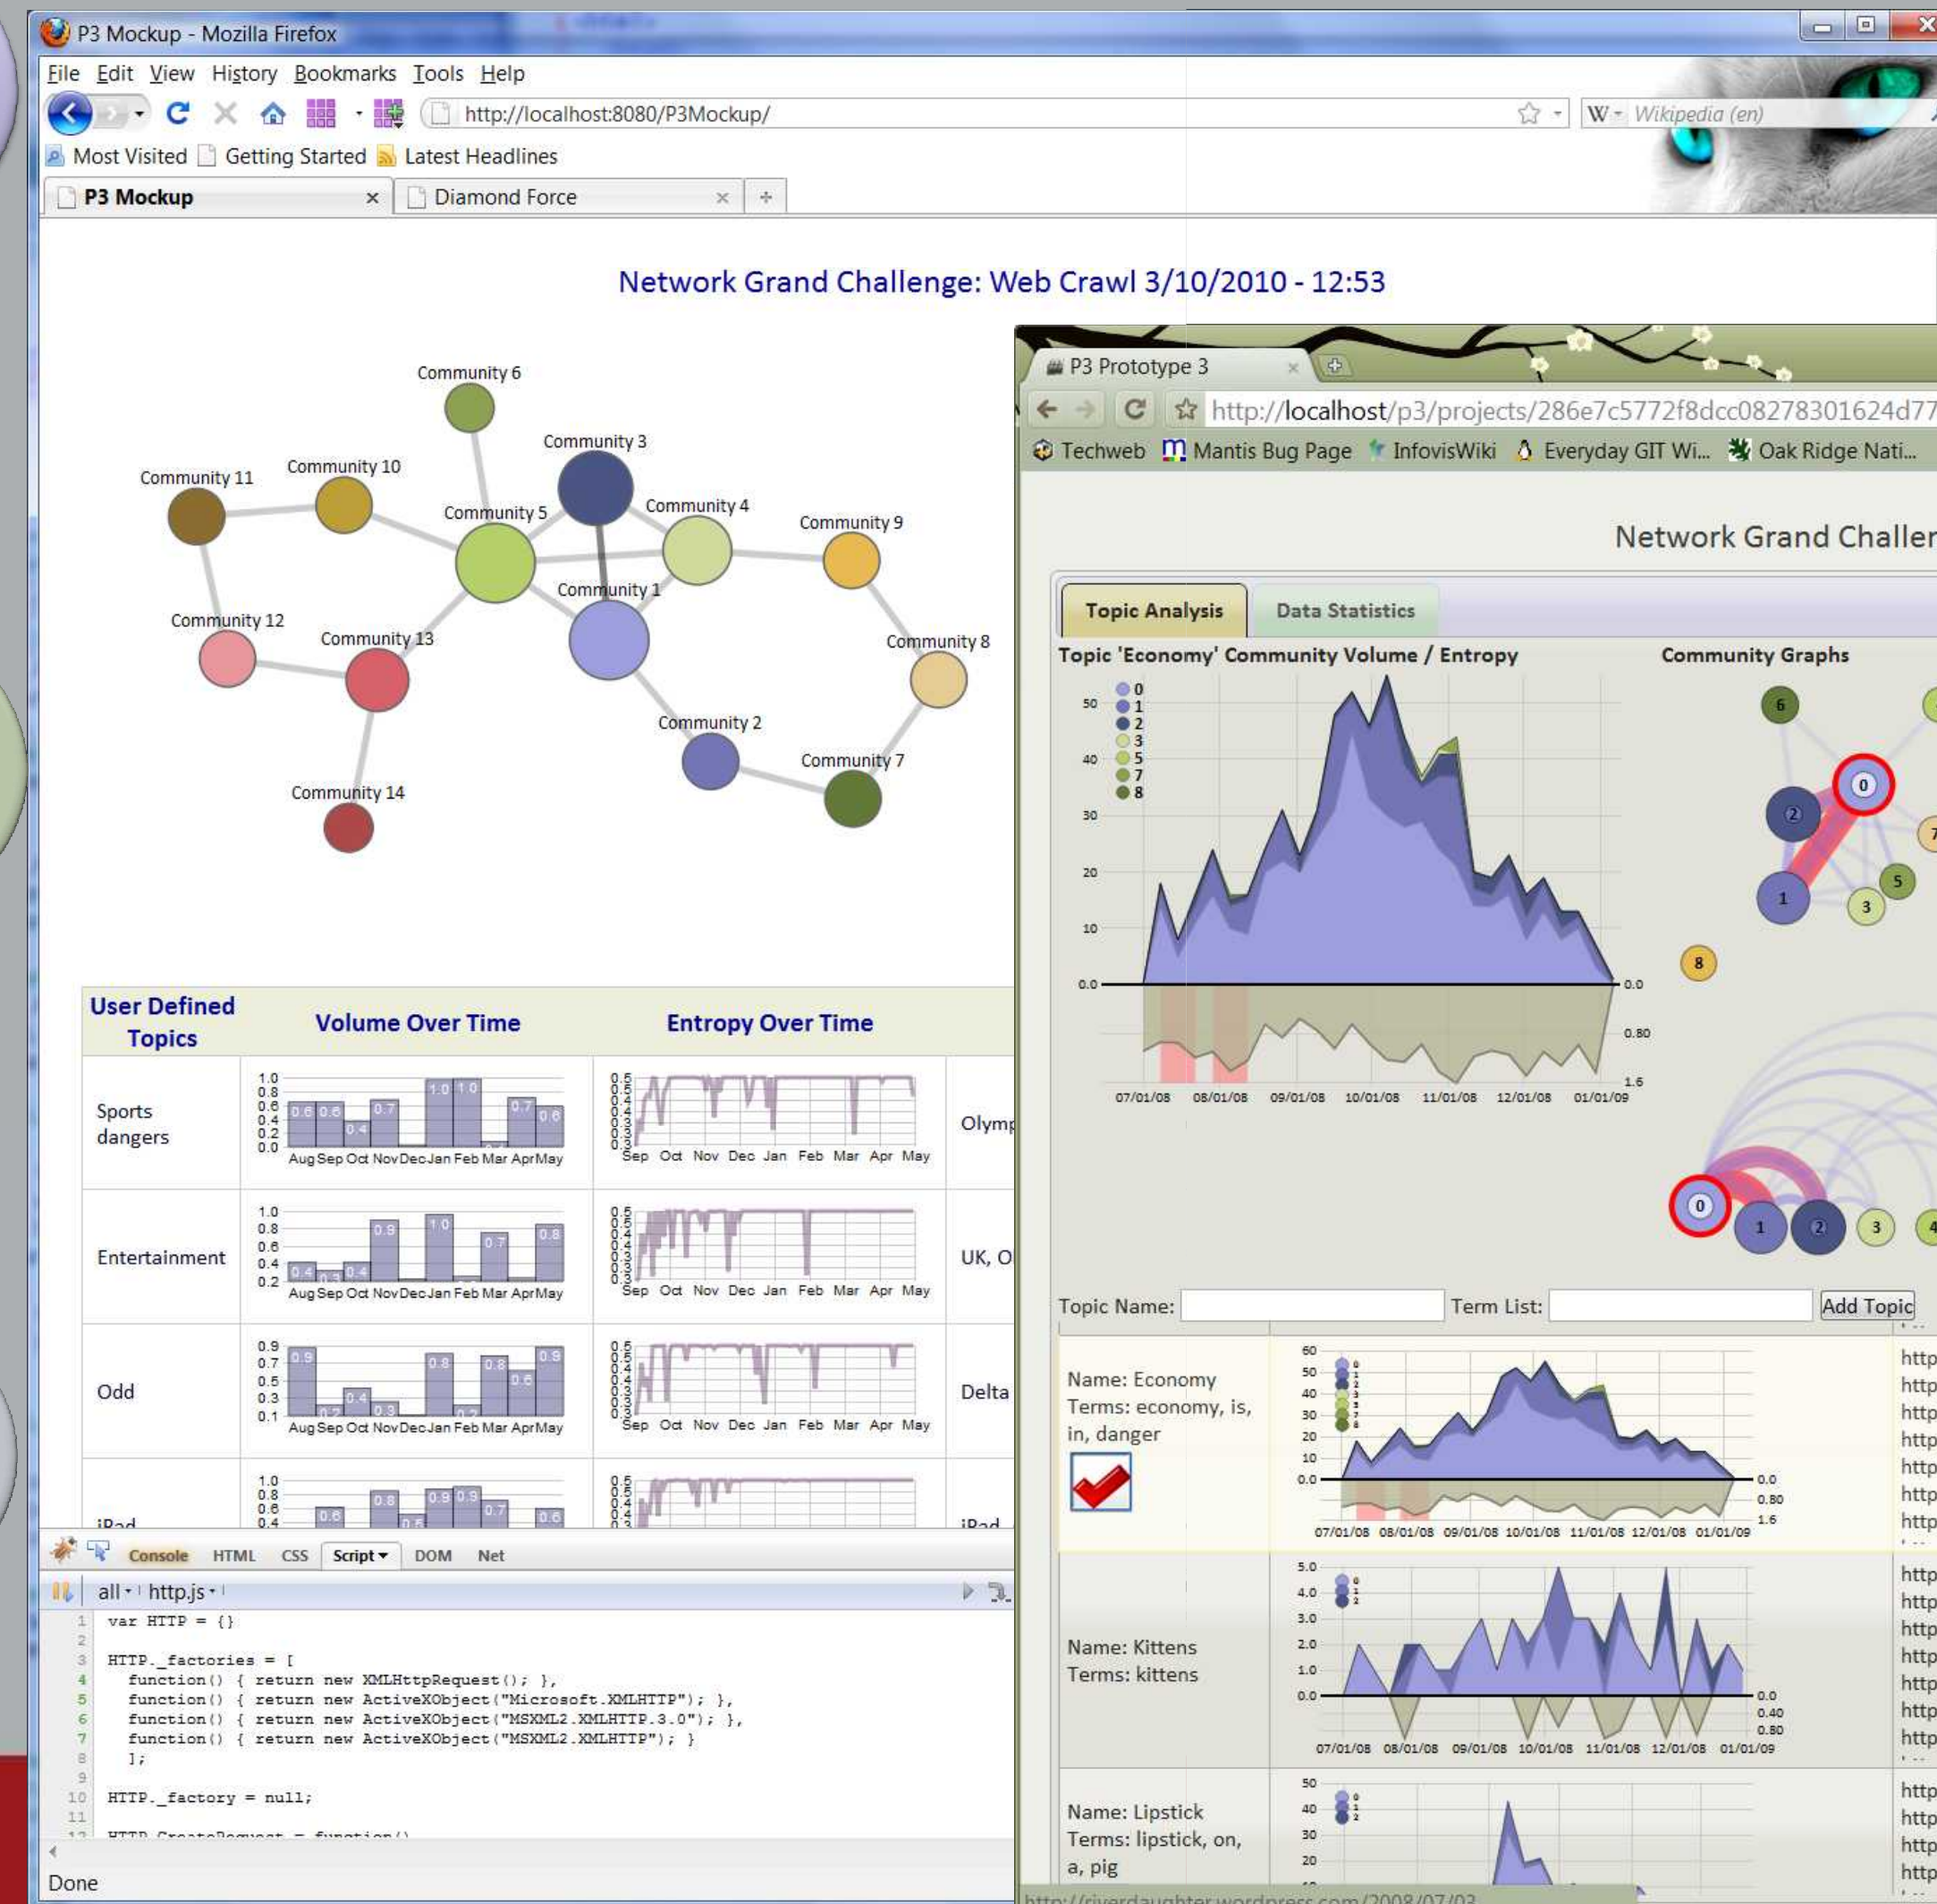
P3 Mockup - Mozilla Firefox

File Edit View History Bookmarks Tools Help

http://localhost:8080/P3Mockup/

Wikipedia (en)

Most Visited Getting Started Latest Headlines

P3 Mockup × Diamond Force ×

Network Grand Challenge: Web Crawl 3/10/2010 - 12:53

Community 6
Community 3
Community 11
Community 10
Community 5
Community 4
Community 9
Community 1
Community 12
Community 13
Community 8
Community 2
Community 7
Community 14

| User Defined Topics | Volume Over Time | Entropy Over Time | |
|---|---|---|---|
| Sports dangers | 1.0 0.8 0.6 0.4 0.2 0.0 0.6 0.6 0.4 0.7 1.0 1.0 0.7 0.6 Aug Sep Oct Nov Dec Jan Feb Mar Apr May | Sep Oct Nov Dec Jan Feb Mar Apr May | Olym |
| Entertainment | 1.0 0.8 0.6 0.4 0.2 0.4 0.3 0.4 0.9 1.0 0.7 0.8 Aug Sep Oct Nov Dec Jan Feb Mar Apr May | Sep Oct Nov Dec Jan Feb Mar Apr May | UK, O |
| Odd | 0.9 0.7 0.5 0.3 0.1 0.9 0.4 0.3 0.8 0.8 0.6 0.9 Aug Sep Oct Nov Dec Jan Feb Mar Apr May | Sep Oct Nov Dec Jan Feb Mar Apr May | Delta |
| iPad | 1.0 0.8 0.6 0.4 0.6 0.8 0.5 0.9 0.9 0.7 0.6 | | iPad |

Console HTML CSS Script DOM Net

all http.js

1 var HTTP = {}
2
3 HTTP._factories = [
4 function() { return new XMLHttpRequest(); },
5 function() { return new ActiveXObject("Microsoft.XMLHTTP"); },
6 function() { return new ActiveXObject("MSXML2.XMLHTTP.3.0"); },
7 function() { return new ActiveXObject("MSXML2.XMLHTTP"); }
8 ];
9
10 HTTP._factory = null;
11
12 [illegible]

Done

P3 Prototype 3 ×

http://localhost/p3/projects/286e7c5772f8dcc08278301624d77

Techweb Mantis Bug Page InfovisWiki Everyday GIT Wi... Oak Ridge Nati...

Network Grand Challen

Topic Analysis Data Statistics

Topic 'Economy' Community Volume / Entropy

Community Graphs

50 40 30 20 10 0.0
0 1 2 3 5 7 8
0.0 0.80 1.6
07/01/08 08/01/08 09/01/08 10/01/08 11/01/08 12/01/08 01/01/09

6 0 2 7 5 1 3 8
0 1 2 3 4

Topic Name: Term List: Add Topic

Name: Economy
Terms: economy, is, in, danger

60 50 40 30 20 10 0.0
0.0 0.80 1.6
07/01/08 08/01/08 09/01/08 10/01/08 11/01/08 12/01/08 01/01/09

Name: Kittens
Terms: kittens

5.0 4.0 3.0 2.0 1.0 0.0
0.0 0.40 0.80
07/01/08 08/01/08 09/01/08 10/01/08 11/01/08 12/01/08 01/01/09

Name: Lipstick
Terms: lipstick, on, a, pig

50 40 30 20

http
http
http
http
http
http
http
http
http
http
http
http
http
http
http
http
http
http

http://riverdaughter.wordpress.com/2008/07/03